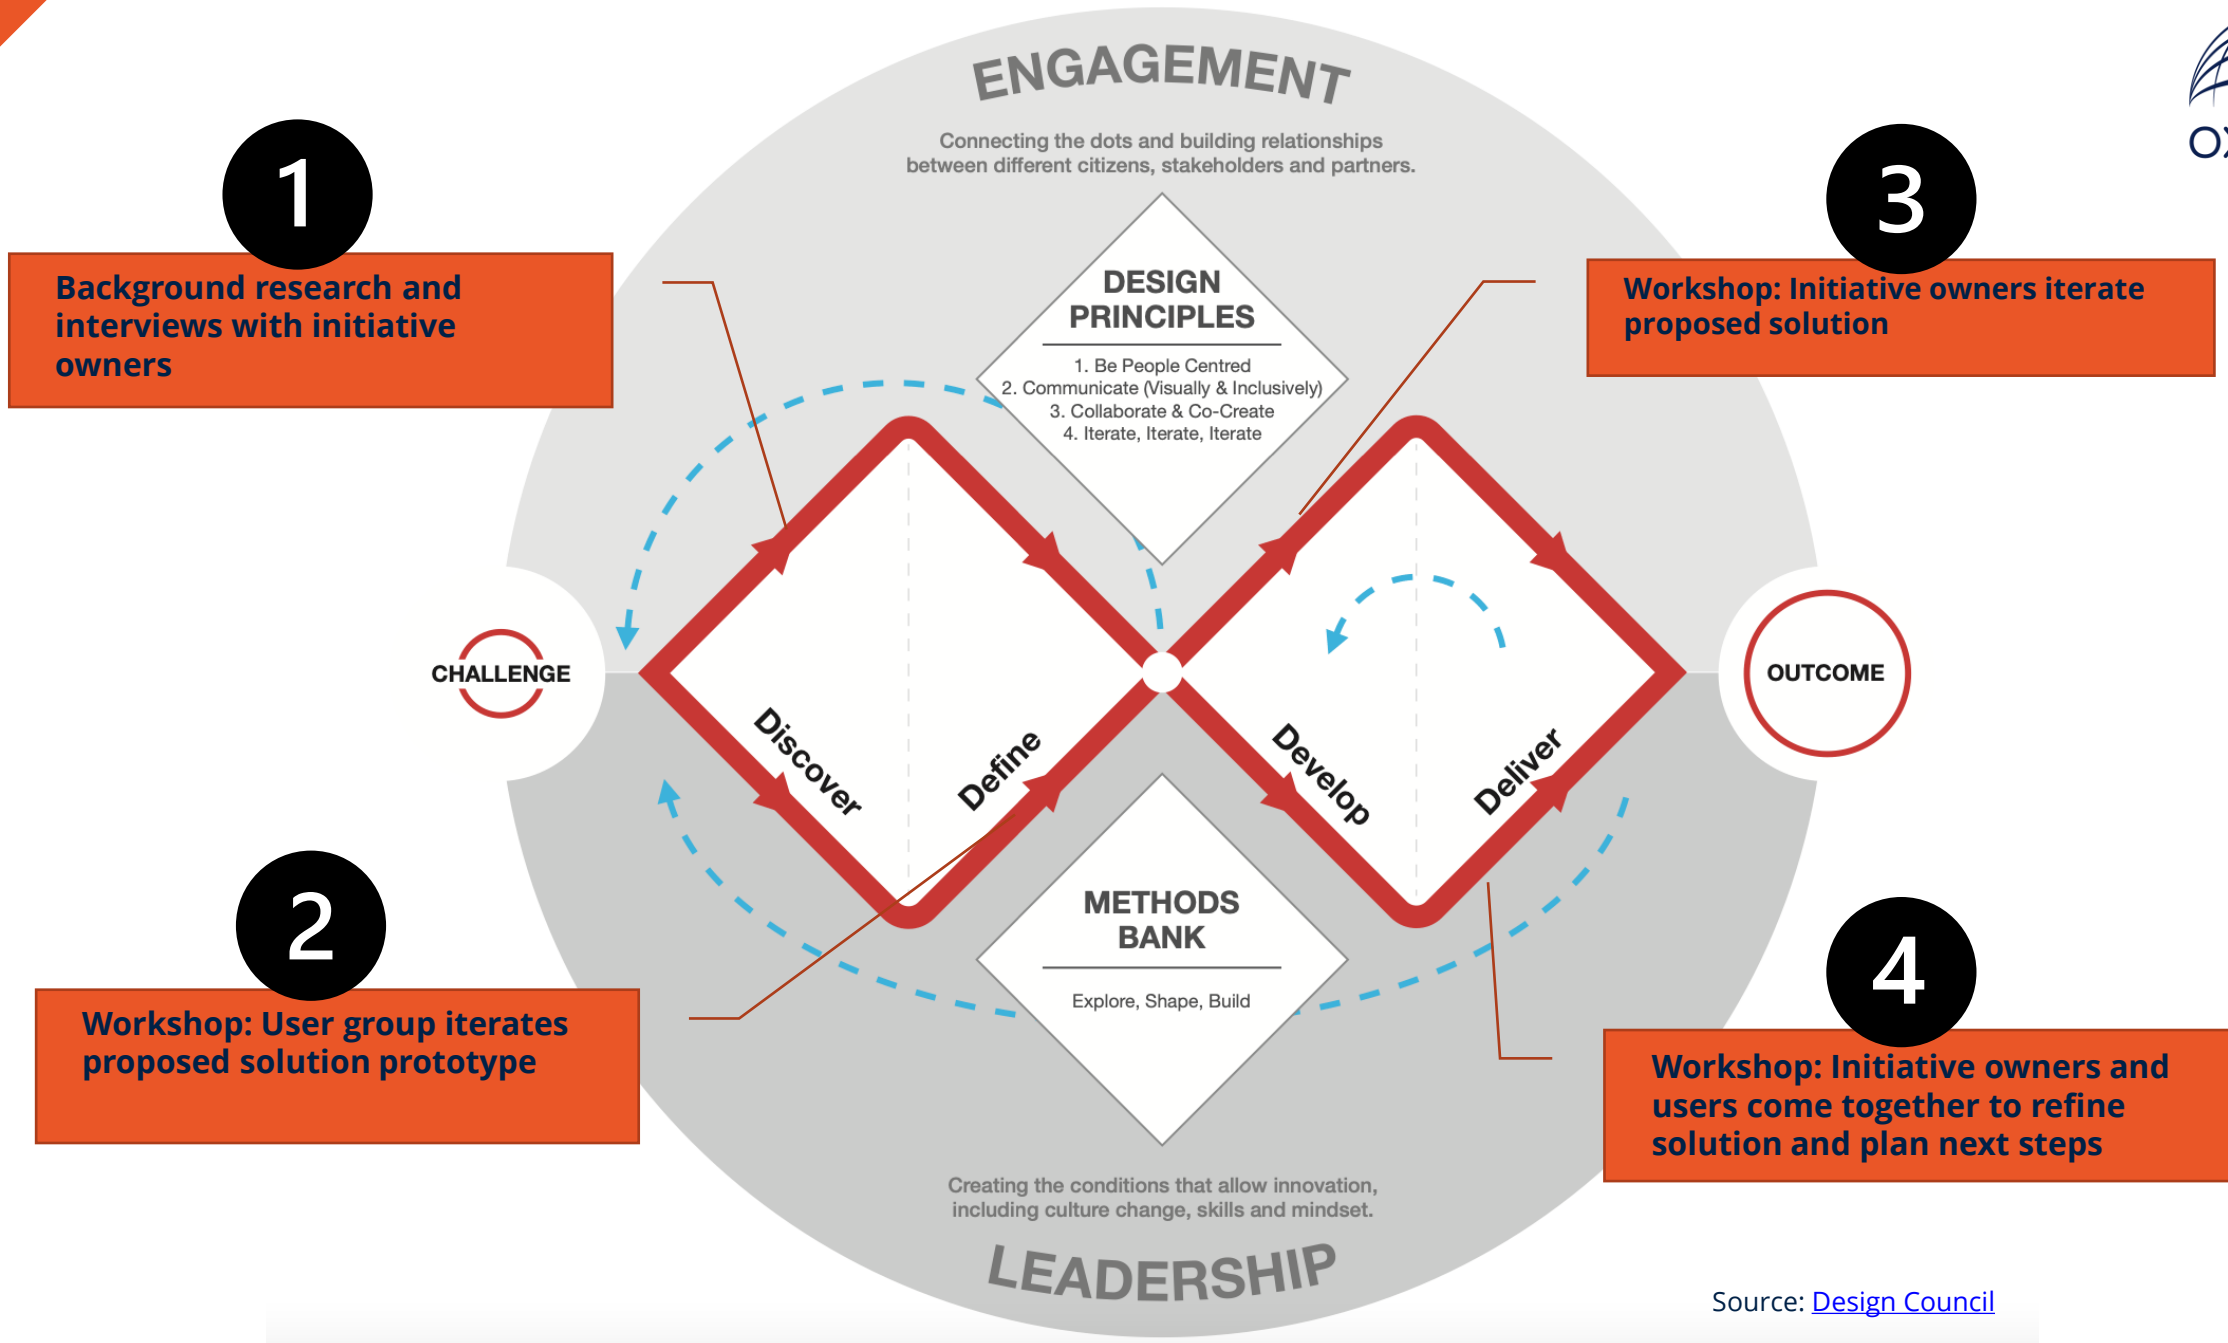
ENGAGEMENT

Connecting the dots and building relationships between different citizens, stakeholders and partners.

1

Background research and interviews with initiative owners

3

Workshop: Initiative owners iterate proposed solution

DESIGN PRINCIPLES

1. Be People Centred
2. Communicate (Visually & Inclusively)
3. Collaborate & Co-Create
4. Iterate, Iterate, Iterate

CHALLENGE

Discover

Define

Develop

Deliver

OUTCOME

2

Workshop: User group iterates proposed solution prototype

METHODS BANK

Explore, Shape, Build

4

Workshop: Initiative owners and users come together to refine solution and plan next steps

Creating the conditions that allow innovation, including culture change, skills and mindset.

LEADERSHIP

Source: Design Council

OX